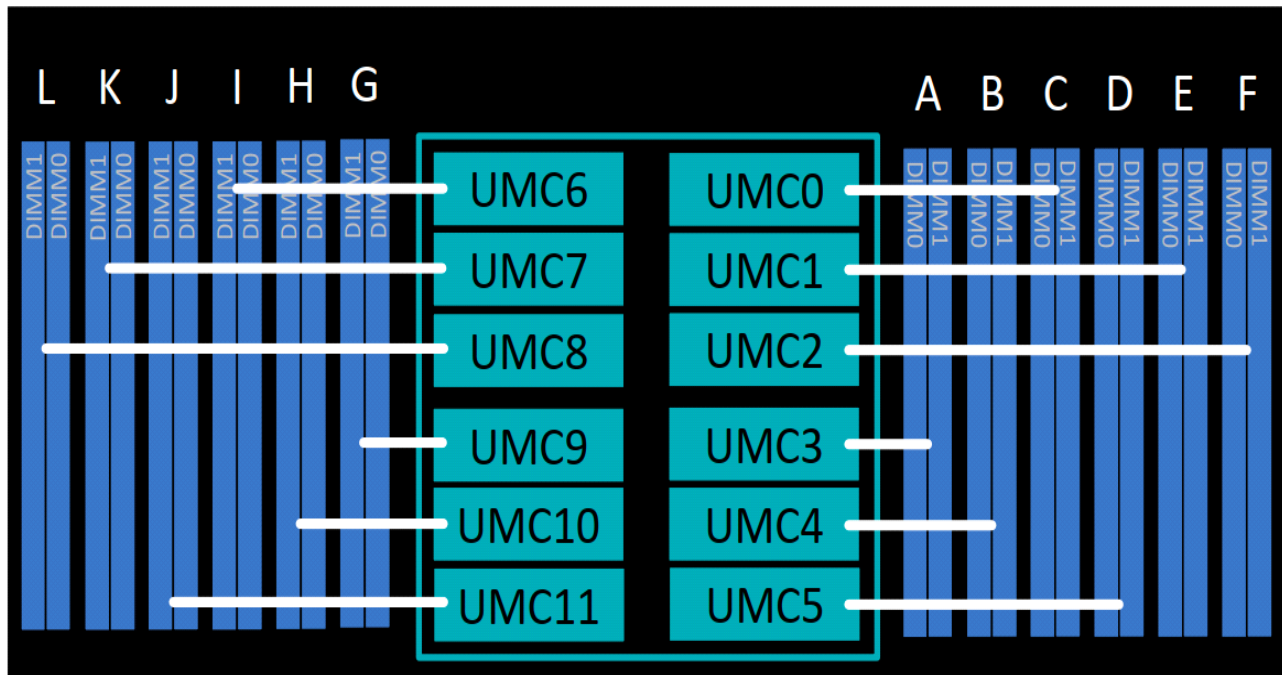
L K J I H G

DIMM1 DIMM0 DIMM1 DIMM0 DIMM1 DIMM0 DIMM1 DIMM0 DIMM1 DIMM0 DIMM1 DIMM0

UMC6
UMC7
UMC8
UMC9
UMC10
UMC11

UMC0
UMC1
UMC2
UMC3
UMC4
UMC5

A B C D E F

DIMM0 DIMM1 DIMM0 DIMM1 DIMM0 DIMM1 DIMM0 DIMM1 DIMM0 DIMM1 DIMM0 DIMM1